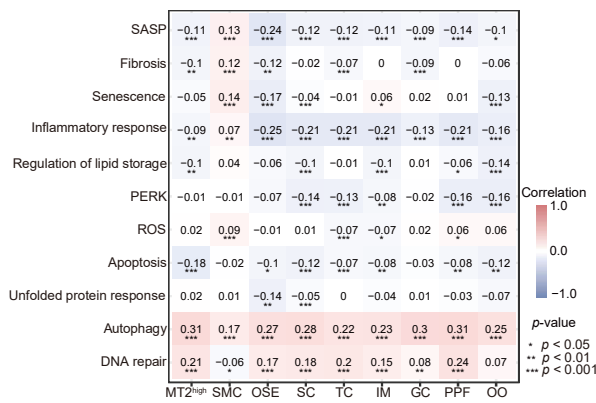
| | MT2$^{high}$ | SMC | OSE | SC | TC | IM | GC | PPF | OO |
|---|---|---|---|---|---|---|---|---|---|
| SASP | −0.11 *** | 0.13 *** | −0.24 *** | −0.12 *** | −0.12 *** | −0.11 *** | −0.09 *** | −0.14 *** | −0.1 * |
| Fibrosis | −0.1 ** | 0.12 *** | −0.12 ** | −0.02 | −0.07 *** | 0 | −0.09 *** | 0 | −0.06 |
| Senescence | −0.05 | 0.14 *** | −0.17 *** | −0.04 *** | −0.01 | 0.06 * | 0.02 | 0.01 | −0.13 *** |
| Inflammatory response | −0.09 ** | 0.07 ** | −0.25 *** | −0.21 *** | −0.21 *** | −0.21 *** | −0.13 *** | −0.21 *** | −0.16 *** |
| Regulation of lipid storage | −0.1 ** | 0.04 | −0.06 | −0.1 *** | −0.01 | −0.1 *** | 0.01 | −0.06 * | −0.14 *** |
| PERK | −0.01 | −0.01 | −0.07 | −0.14 *** | −0.13 *** | −0.08 ** | −0.02 | −0.16 *** | −0.16 *** |
| ROS | 0.02 | 0.09 *** | −0.01 | 0.01 | −0.07 *** | −0.07 * | 0.02 | 0.06 * | 0.06 |
| Apoptosis | −0.18 *** | −0.02 | −0.1 * | −0.12 *** | −0.07 *** | −0.08 ** | −0.03 | −0.08 ** | −0.12 ** |
| Unfolded protein response | 0.02 | 0.01 | −0.14 *** | −0.05 *** | 0 | −0.04 | 0.01 | −0.03 | −0.07 |
| Autophagy | 0.31 *** | 0.17 *** | 0.27 *** | 0.28 *** | 0.22 *** | 0.23 *** | 0.3 *** | 0.31 *** | 0.25 *** |
| DNA repair | 0.21 *** | −0.06 * | 0.17 *** | 0.18 *** | 0.2 *** | 0.15 *** | 0.08 ** | 0.24 *** | 0.07 |

Correlation
1.0
0.0
−1.0

$p$-value
* $p$ < 0.05
** $p$ < 0.01
*** $p$ < 0.001